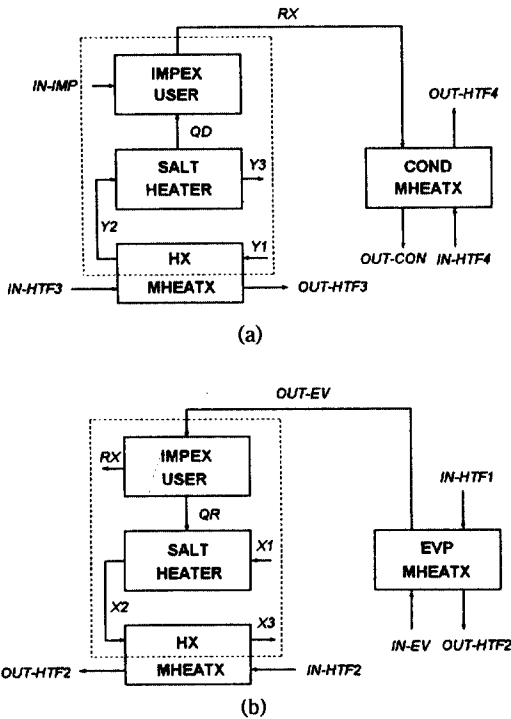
RX

IN-IMP

IMPEX USER

QD

SALT HEATER

Y3

Y2

Y1

HX

MHEATX

IN-HTF3

OUT-HTF3

OUT-HTF4

COND MHEATX

OUT-CON

IN-HTF4

(a)

OUT-EV

RX

IMPEX USER

QR

SALT HEATER

X1

X2

X3

HX

MHEATX

OUT-HTF2

IN-HTF2

IN-HTF1

EVP MHEATX

IN-EV

OUT-HTF2

(b)